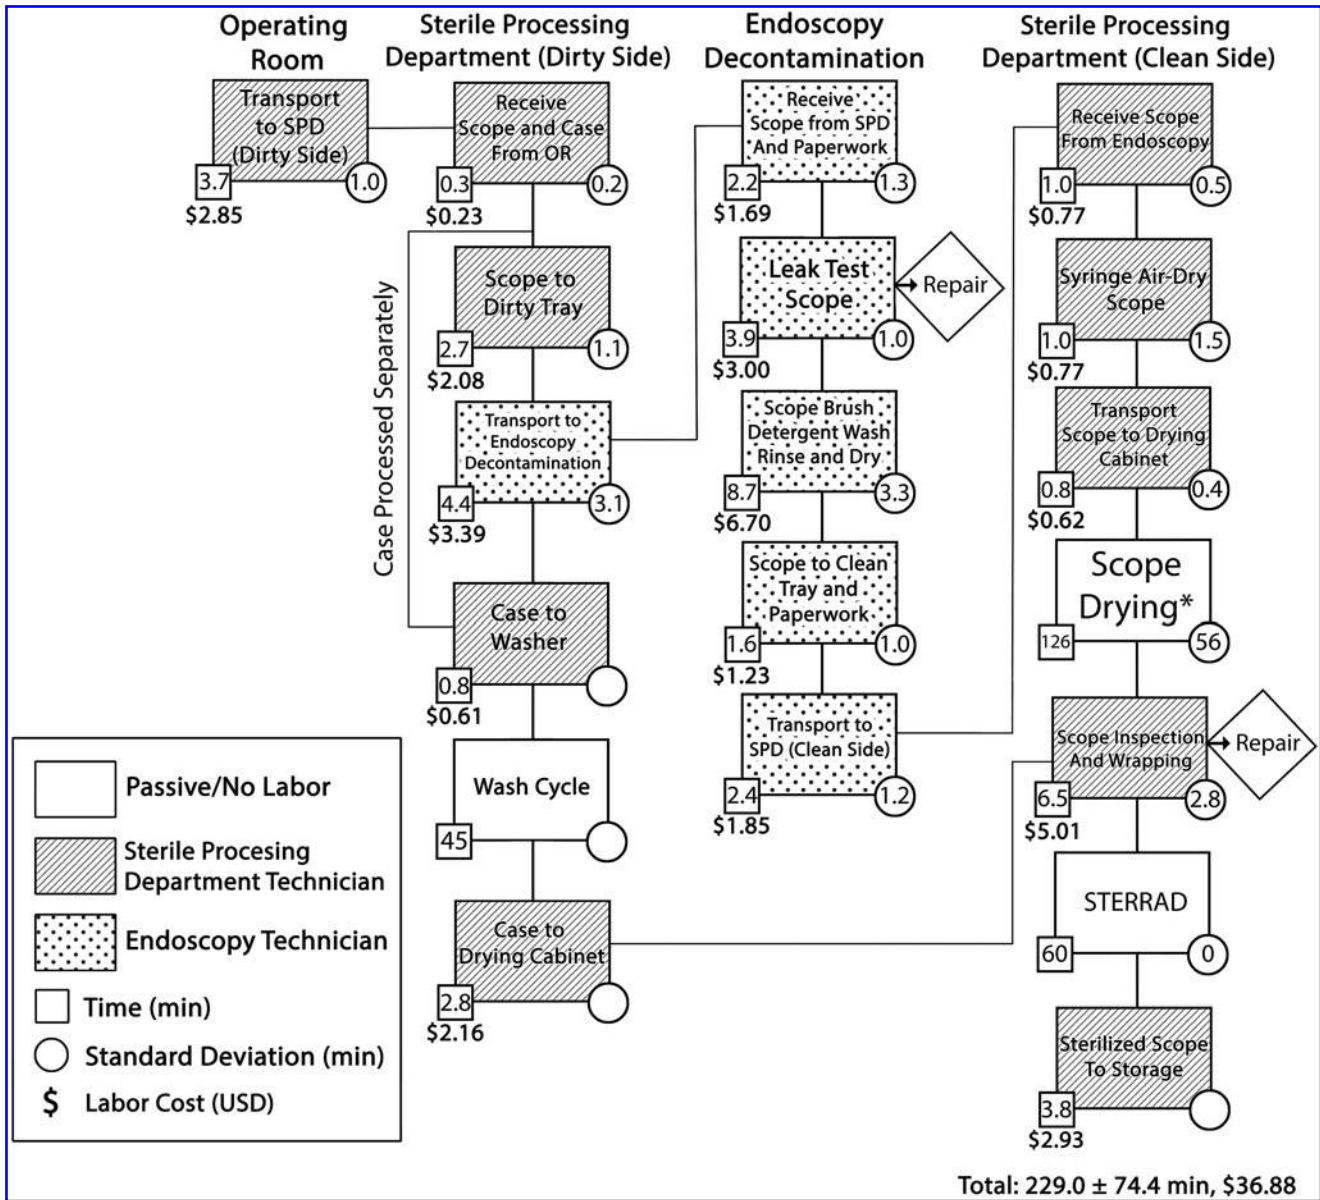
Operating Room

Transport to SPD (Dirty Side)
3.7
1.0
\$2.85

Sterile Processing Department (Dirty Side)

Receive Scope and Case From OR
0.3
0.2
\$0.23

Case Processed Separately

Scope to Dirty Tray
2.7
1.1
\$2.08

Transport to Endoscopy Decontamination
4.4
3.1
\$3.39

Case to Washer
0.8
\$0.61

Wash Cycle
45

Case to Drying Cabinet
2.8
\$2.16

Endoscopy Decontamination

Receive Scope from SPD And Paperwork
2.2
1.3
\$1.69

Leak Test Scope
3.9
1.0
\$3.00
Repair

Scope Brush Detergent Wash Rinse and Dry
8.7
3.3
\$6.70

Scope to Clean Tray and Paperwork
1.6
1.0
\$1.23

Transport to SPD (Clean Side)
2.4
1.2
\$1.85

Sterile Processing Department (Clean Side)

Receive Scope From Endoscopy
1.0
0.5
\$0.77

Syringe Air-Dry Scope
1.0
1.5
\$0.77

Transport Scope to Drying Cabinet
0.8
0.4
\$0.62

Scope Drying*
126
56

Scope Inspection And Wrapping
6.5
2.8
\$5.01
Repair

STERRAD
60
0

Sterilized Scope To Storage
3.8
\$2.93

Passive/No Labor
Sterile Procesing Department Technician
Endoscopy Technician
Time (min)
Standard Deviation (min)
\$ Labor Cost (USD)

Total: 229.0 ± 74.4 min, \$36.88